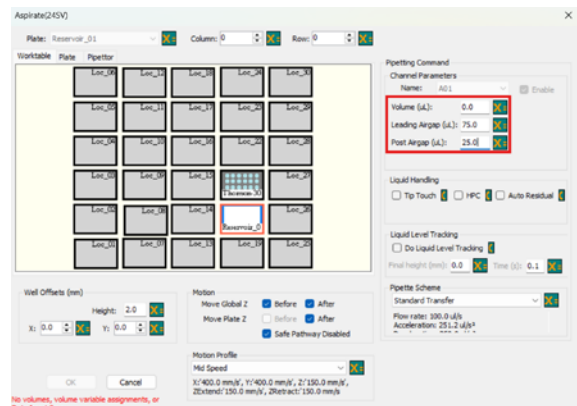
Aspirate(24SV)

Plate: Reservoir_01 Column: 0 Row: 0

Worktable Plate Pipettor

Loc_06 Loc_12 Loc_18 Loc_24 Loc_30
Loc_05 Loc_11 Loc_17 Loc_23 Loc_29
Loc_04 Loc_10 Loc_16 Loc_22 Loc_28
Loc_03 Loc_09 Loc_15 Thermo_01 Loc_27
Loc_02 Loc_08 Loc_14 Reservoir_01 Loc_26
Loc_01 Loc_07 Loc_13 Loc_19 Loc_25

Well Offsets (mm)
Height: 2.0
X: 0.0 Y: 0.0

Motion
Move Global Z Before After
Move Plate Z Before After
Safe Pathway Disabled

Motion Profile
Mid Speed
X:'400.0 mm/s', Y:'400.0 mm/s', Z:'150.0 mm/s', ZExtend:'150.0 mm/s', ZRetract:'150.0 mm/s

OK Cancel

No volumes, volume variable assignments, or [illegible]

Pipetting Command
Channel Parameters
Name: A01 Enable
Volume (uL): 0.0
Leading Airgap (uL): 75.0
Post Airgap (uL): 25.0

Liquid Handling
Tip Touch HPC Auto Residual

Liquid Level Tracking
Do Liquid Level Tracking
Final height (mm): 0.0 Time (s): 0.1

Pipette Scheme
Standard Transfer
Flow rate: 100.0 ul/s
Acceleration: 251.2 ul/s²
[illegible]